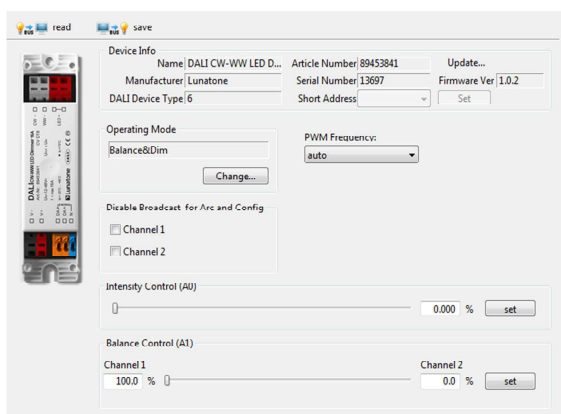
read save

Device Info
Name DALI CW-WW LED D...
Article Number 89453841
Update...
Manufacturer Lunatone
Serial Number 13697
Firmware Ver 1.0.2
DALI Device Type 6
Short Address
Set

Operating Mode
Balance&Dim
Change...

PWM Frequency:
auto

Disable Broadcast for Arc and Config
Channel 1
Channel 2

Intensity Control (A0)
0.000 %
set

Balance Control (A1)
Channel 1
100.0 %
Channel 2
0.0 %
set